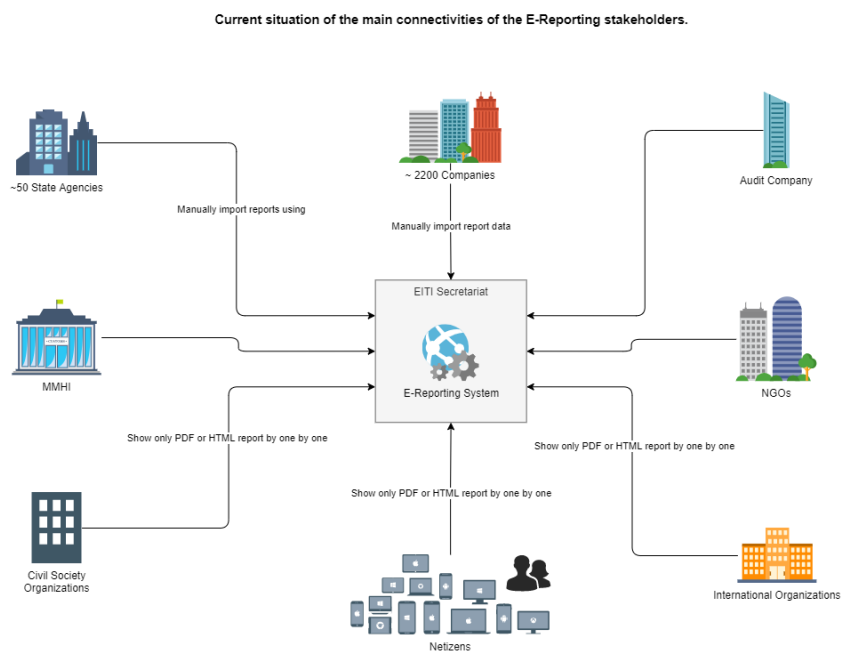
Current situation of the main connectivities of the E-Reporting stakeholders.

~50 State Agencies

~ 2200 Companies

Audit Company

Manually import reports using

Manually import report data

EITI Secretariat

E-Reporting System

MMHI

NGOs

Show only PDF or HTML report by one by one

Show only PDF or HTML report by one by one

Show only PDF or HTML report by one by one

Civil Society Organizations

International Organizations

Netizens